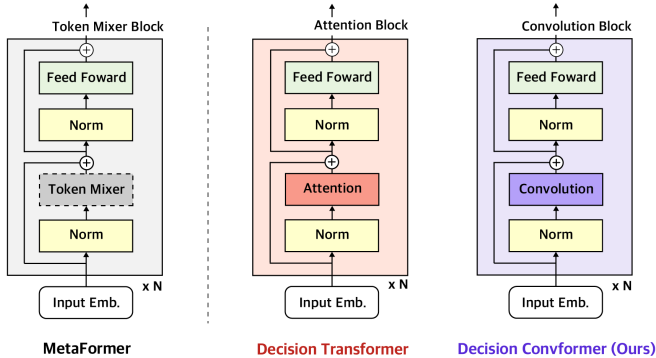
Token Mixer Block

Feed Foward

Norm

Token Mixer

Norm

x N

Input Emb.

MetaFormer

Attention Block

Feed Foward

Norm

Attention

Norm

x N

Input Emb.

Decision Transformer

Convolution Block

Feed Foward

Norm

Convolution

Norm

x N

Input Emb.

Decision Convformer (Ours)